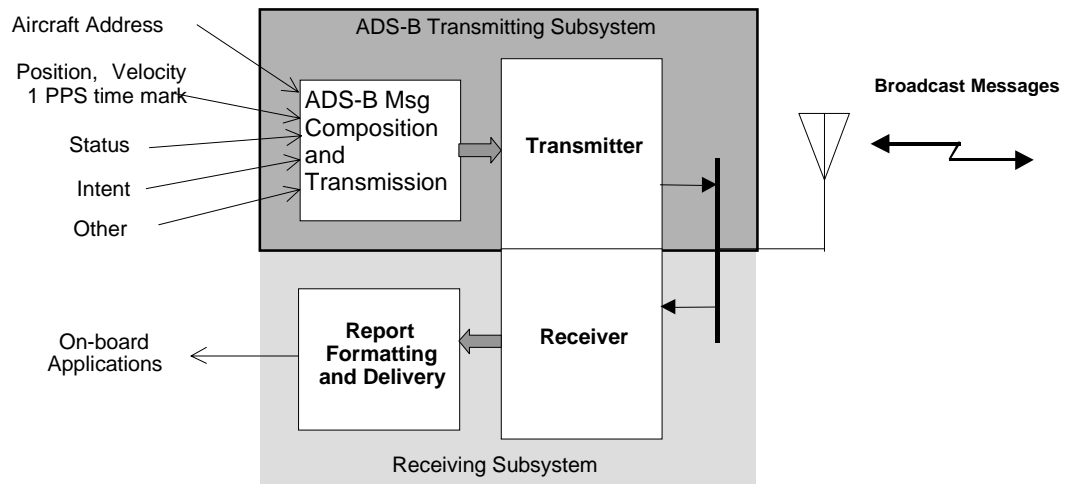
Aircraft Address

Position, Velocity
1 PPS time mark

Status

Intent

Other

ADS-B Transmitting Subsystem

ADS-B Msg Composition and Transmission

Transmitter

Broadcast Messages

On-board Applications

Report Formatting and Delivery

Receiver

Receiving Subsystem